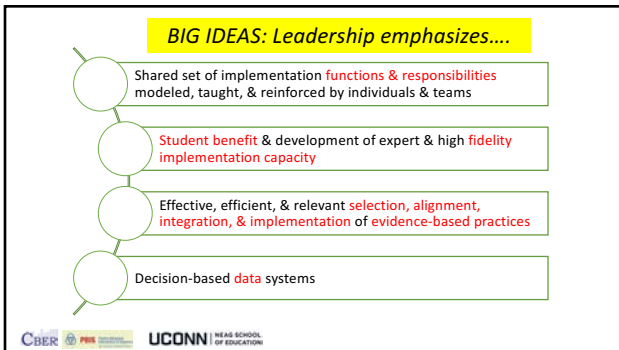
BIG IDEAS: Leadership emphasizes….

Shared set of implementation functions & responsibilities modeled, taught, & reinforced by individuals & teams

Student benefit & development of expert & high fidelity implementation capacity

Effective, efficient, & relevant selection, alignment, integration, & implementation of evidence-based practices

Decision-based data systems

CBER PBIS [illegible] UCONN NEAG SCHOOL OF EDUCATION